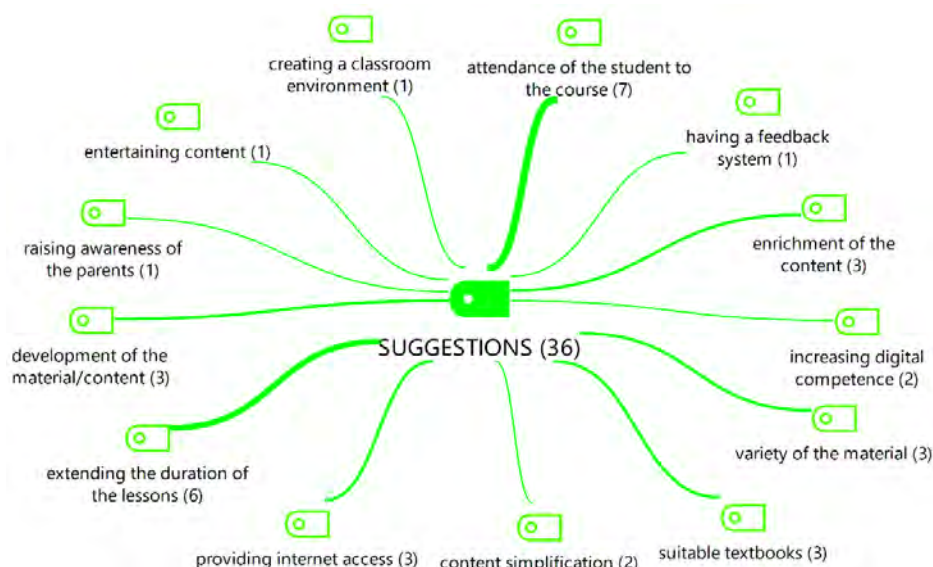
creating a classroom environment (1)

attendance of the student to the course (7)

having a feedback system (1)

entertaining content (1)

enrichment of the content (3)

raising awareness of the parents (1)

SUGGESTIONS (36)

increasing digital competence (2)

development of the material/content (3)

variety of the material (3)

extending the duration of the lessons (6)

providing internet access (3)

content simplification (2)

suitable textbooks (3)